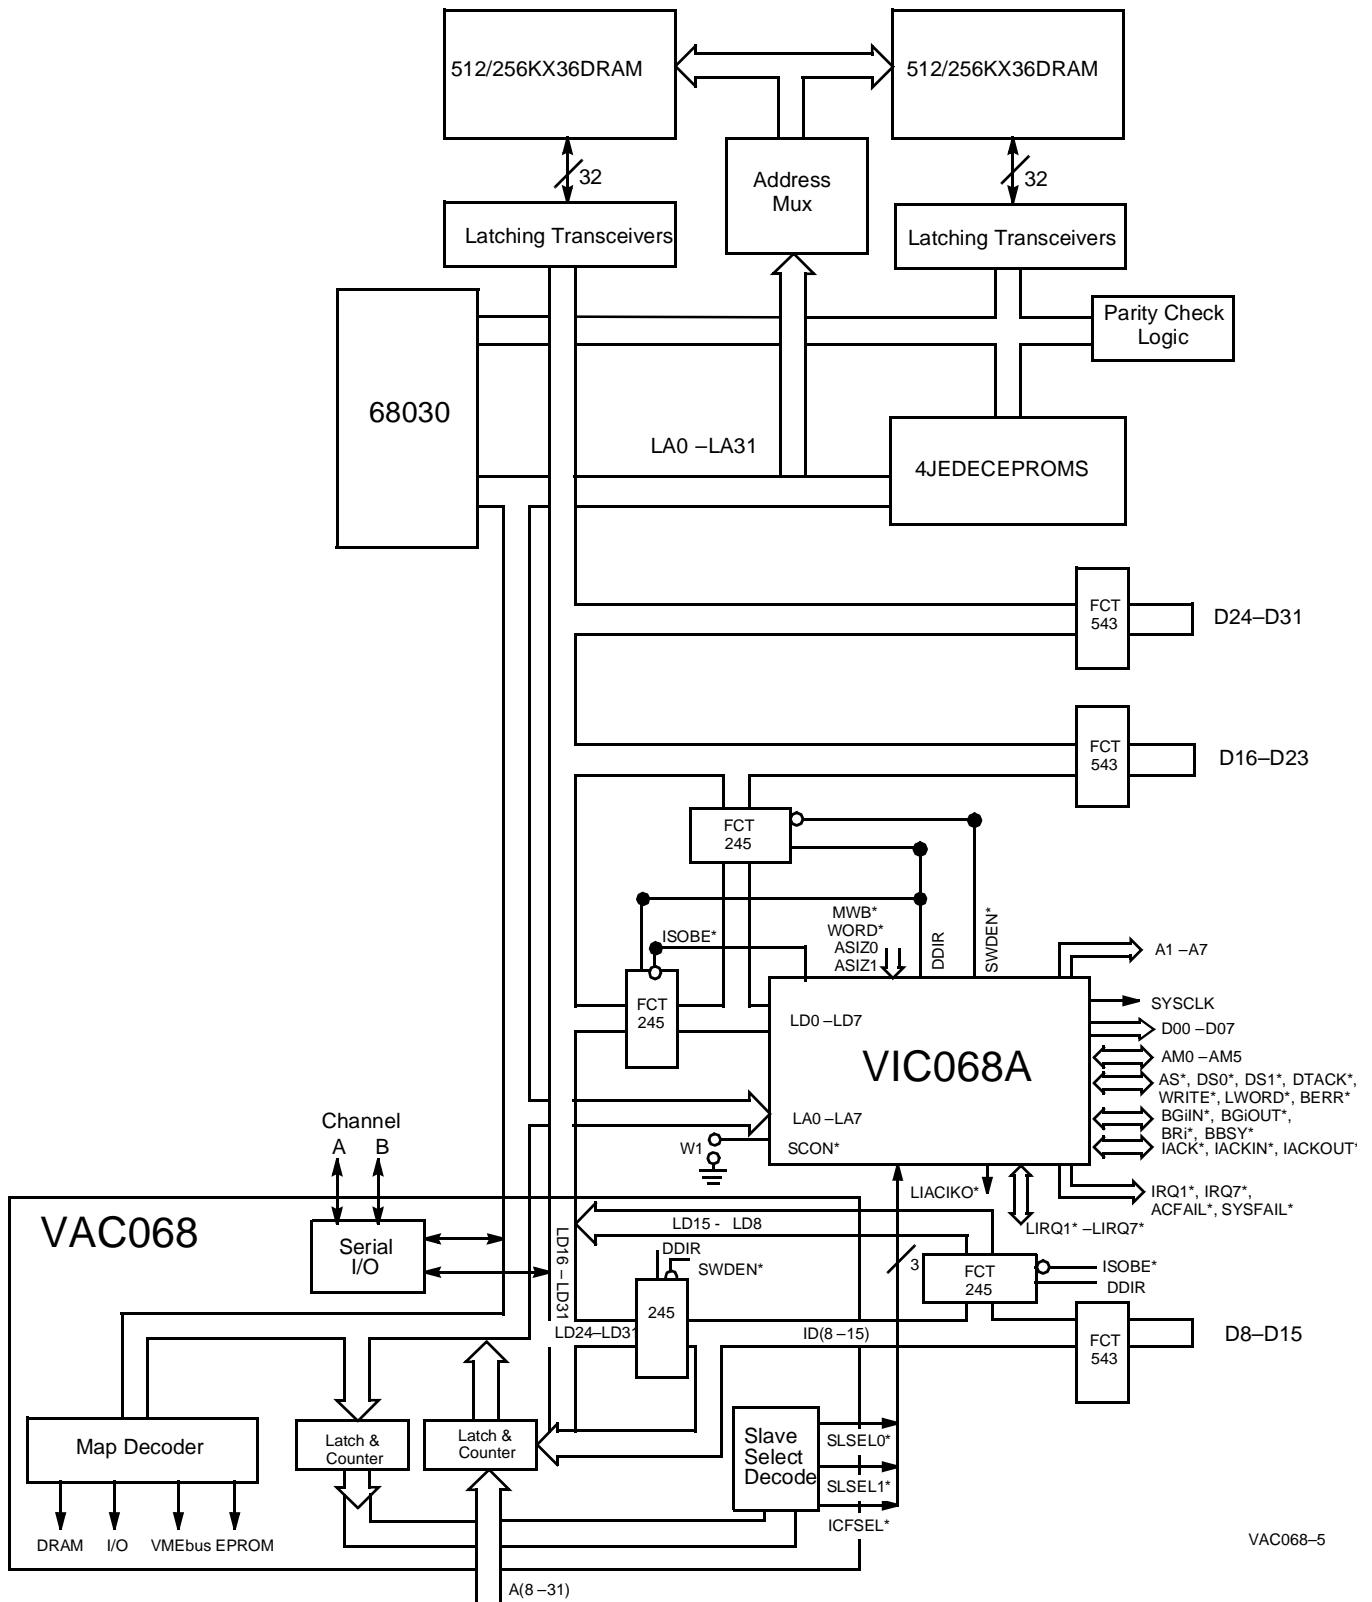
512/256KX36DRAM

512/256KX36DRAM

32

Address Mux

32

Latching Transceivers

Latching Transceivers

Parity Check Logic

68030

LA0 –LA31

4JEDECEPROMS

FCT 543

D24–D31

FCT 543

D16–D23

FCT 245

MWB*
WORD*
ASIZ0
ASIZ1

DDIR

SWDEN*

ISOBE*

A1 –A7

FCT 245

SYSCLK

LD0 –LD7

D00 –D07

VIC068A

AM0 –AM5

AS*, DS0*, DS1*, DTACK*, WRITE*, LWORD*, BERR*

Channel
A B

LA0 –LA7

BGiIN*, BGiOUT*, BRi*, BBSY*

W1

SCON*

IACK*, IACKIN*, IACKOUT*

LIACIKO*

IRQ1*, IRQ7*, ACFAIL*, SYSFAIL*

VAC068

LD15 - LD8

LIRQ1* –LIRQ7*

Serial I/O

LD16 – LD31

DDIR

SWDEN*

3

FCT 245

ISOBE*

DDIR

245

LD24–LD31

ID(8 –15)

FCT 543

D8–D15

Map Decoder

Latch & Counter

Latch & Counter

Slave Select Decode

SLSEL0*

SLSEL1*

ICFSEL*

DRAM I/O VMEbus EPROM

VAC068–5

A(8 –31)